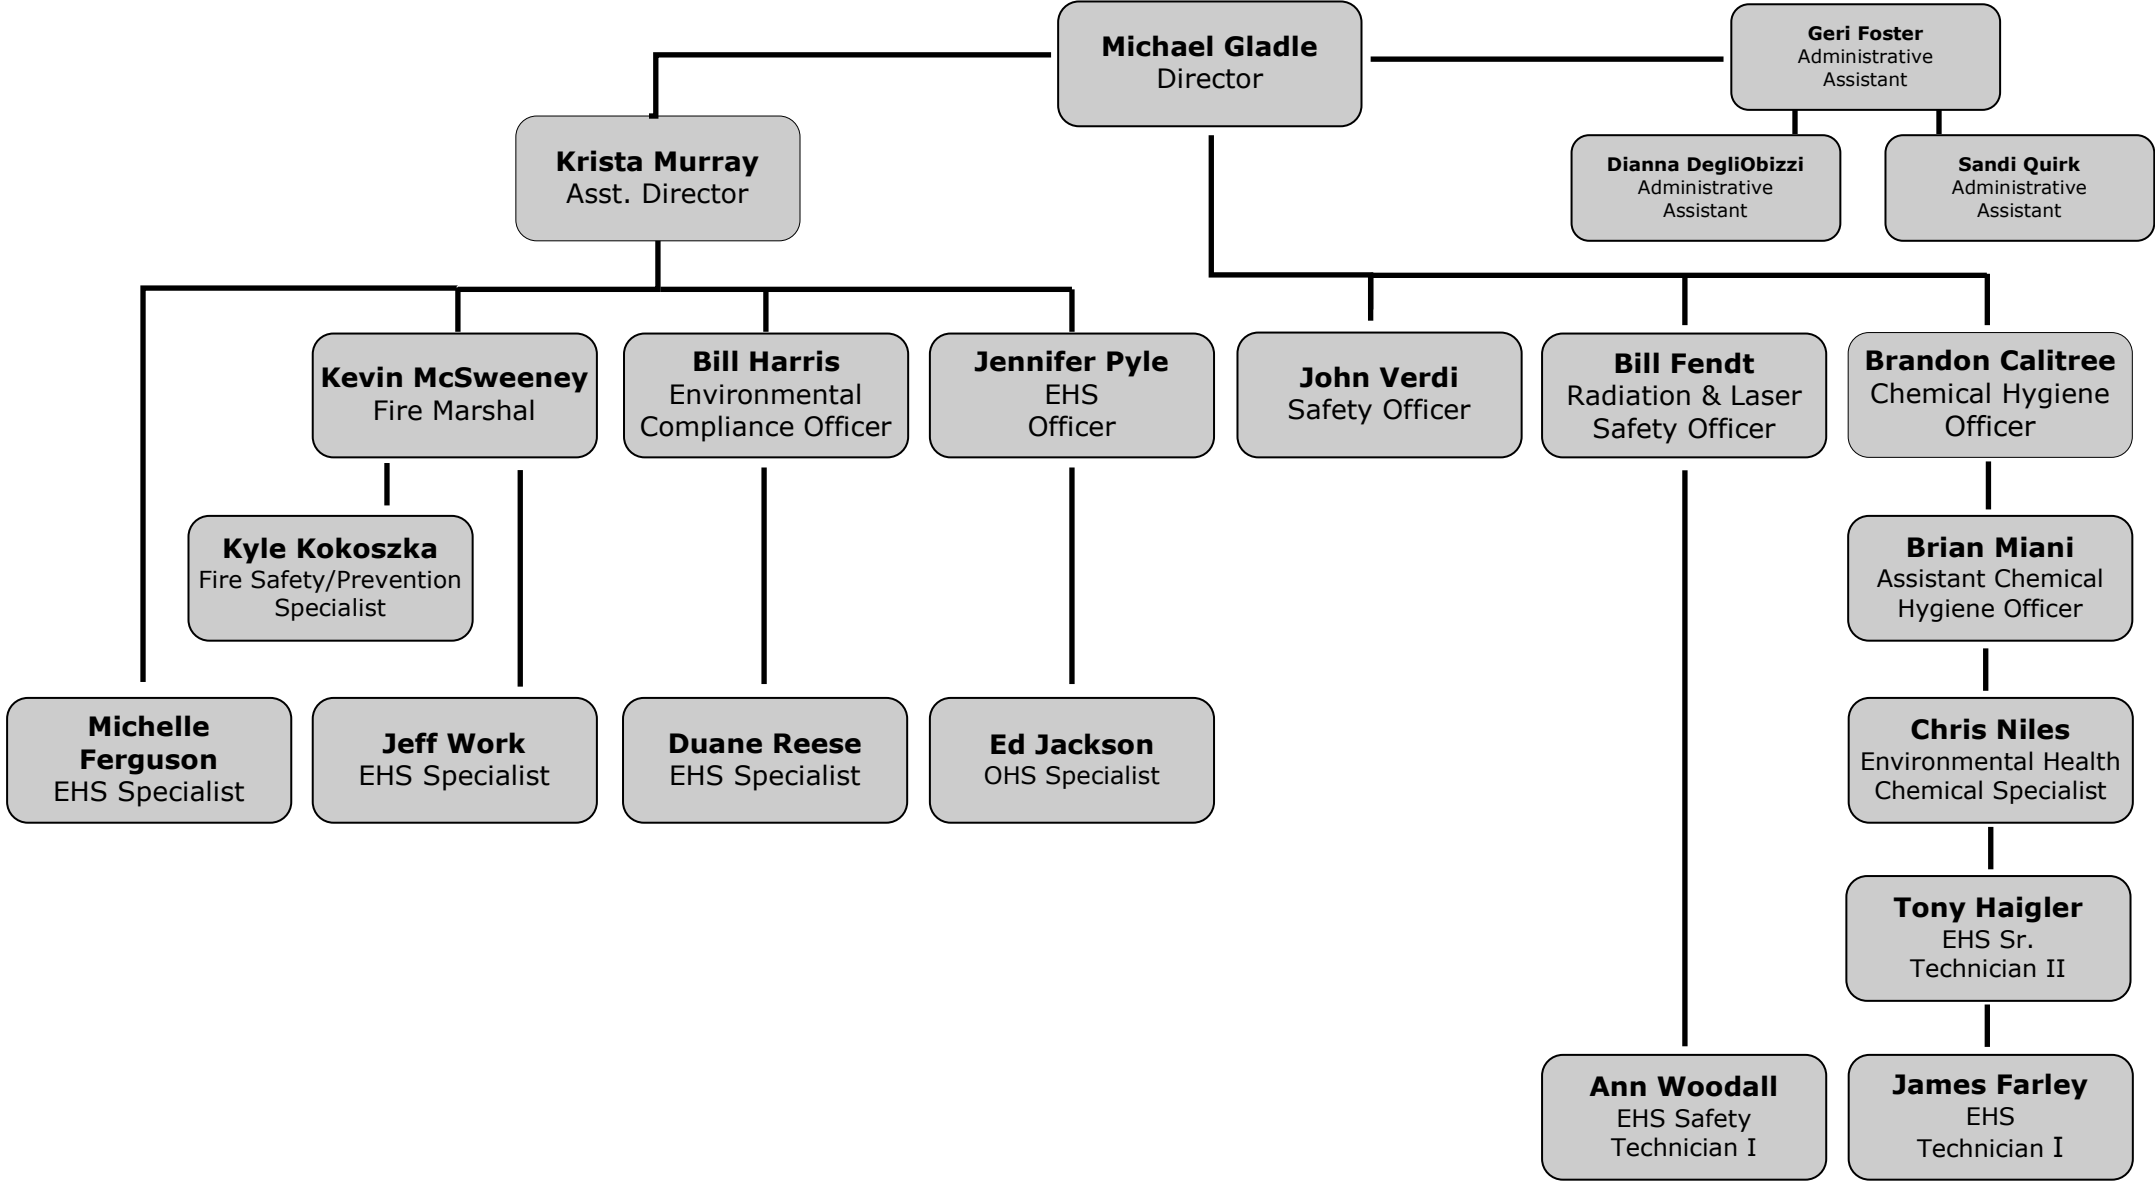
Michael Gladle
Director

Geri Foster
Administrative Assistant

Dianna DegliObizzi
Administrative Assistant

Sandi Quirk
Administrative Assistant

Krista Murray
Asst. Director

Kevin McSweeney
Fire Marshal

Bill Harris
Environmental Compliance Officer

Jennifer Pyle
EHS Officer

John Verdi
Safety Officer

Bill Fendt
Radiation & Laser Safety Officer

Brandon Calitree
Chemical Hygiene Officer

Kyle Kokoszka
Fire Safety/Prevention Specialist

Brian Miani
Assistant Chemical Hygiene Officer

Michelle Ferguson
EHS Specialist

Jeff Work
EHS Specialist

Duane Reese
EHS Specialist

Ed Jackson
OHS Specialist

Chris Niles
Environmental Health Chemical Specialist

Tony Haigler
EHS Sr. Technician II

Ann Woodall
EHS Safety Technician I

James Farley
EHS Technician I